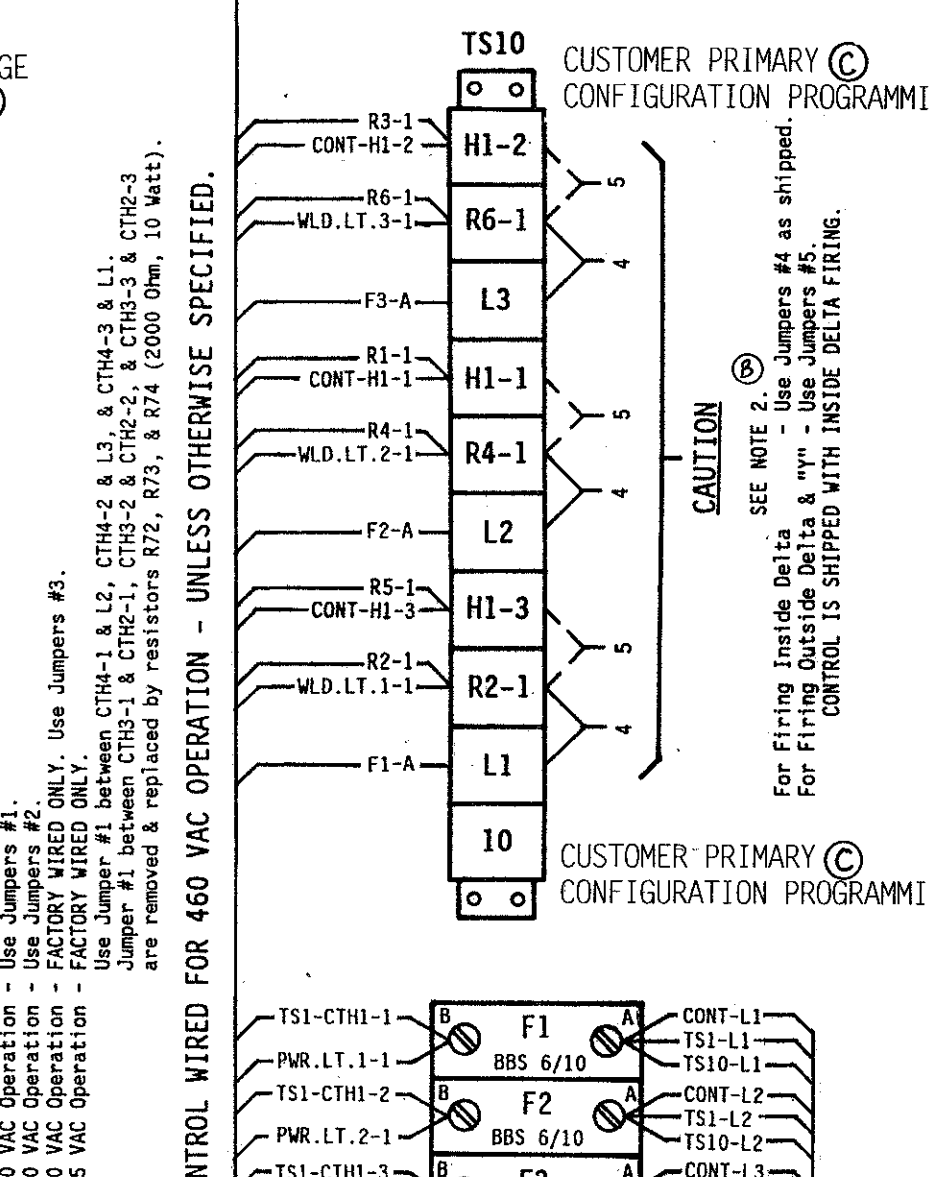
GE

0 VAC Operation - Use Jumpers #1.
0 VAC Operation - Use Jumpers #2.
0 VAC Operation - FACTORY WIRED ONLY. Use Jumpers #3.
5 VAC Operation - FACTORY WIRED ONLY.
Use Jumper #1 between CTH4-1 & L2, CTH4-2 & L3, & CTH4-3 & L1.
Jumper #1 between CTH3-1 & CTH2-1, CTH3-2 & CTH2-2, & CTH3-3 & CTH2-3
are removed & replaced by resistors R72, R73, & R74 (2000 Ohm, 10 Watt).

NTROL WIRED FOR 460 VAC OPERATION - UNLESS OTHERWISE SPECIFIED.

TS10

CUSTOMER PRIMARY Ⓒ
CONFIGURATION PROGRAMMI

R3-1
CONT-H1-2
H1-2
R6-1
WLD.LT.3-1
R6-1
F3-A
L3
R1-1
CONT-H1-1
H1-1
R4-1
WLD.LT.2-1
R4-1
F2-A
L2
R5-1
CONT-H1-3
H1-3
R2-1
WLD.LT.1-1
R2-1
F1-A
L1
10

5
4
5
4
5
4

CAUTION

Ⓑ
SEE NOTE 2.
For Firing Inside Delta - Use Jumpers #4 as shipped.
For Firing Outside Delta & "Y" - Use Jumpers #5.
CONTROL IS SHIPPED WITH INSIDE DELTA FIRING.

CUSTOMER PRIMARY Ⓒ
CONFIGURATION PROGRAMMI

TS1-CTH1-1
PWR.LT.1-1
B
F1
BBS 6/10
A
CONT-L1
TS1-L1
TS10-L1
TS1-CTH1-2
PWR.LT.2-1
B
F2
BBS 6/10
A
CONT-L2
TS1-L2
TS10-L2
TS1-CTH1-3
B
A
CONT-L3